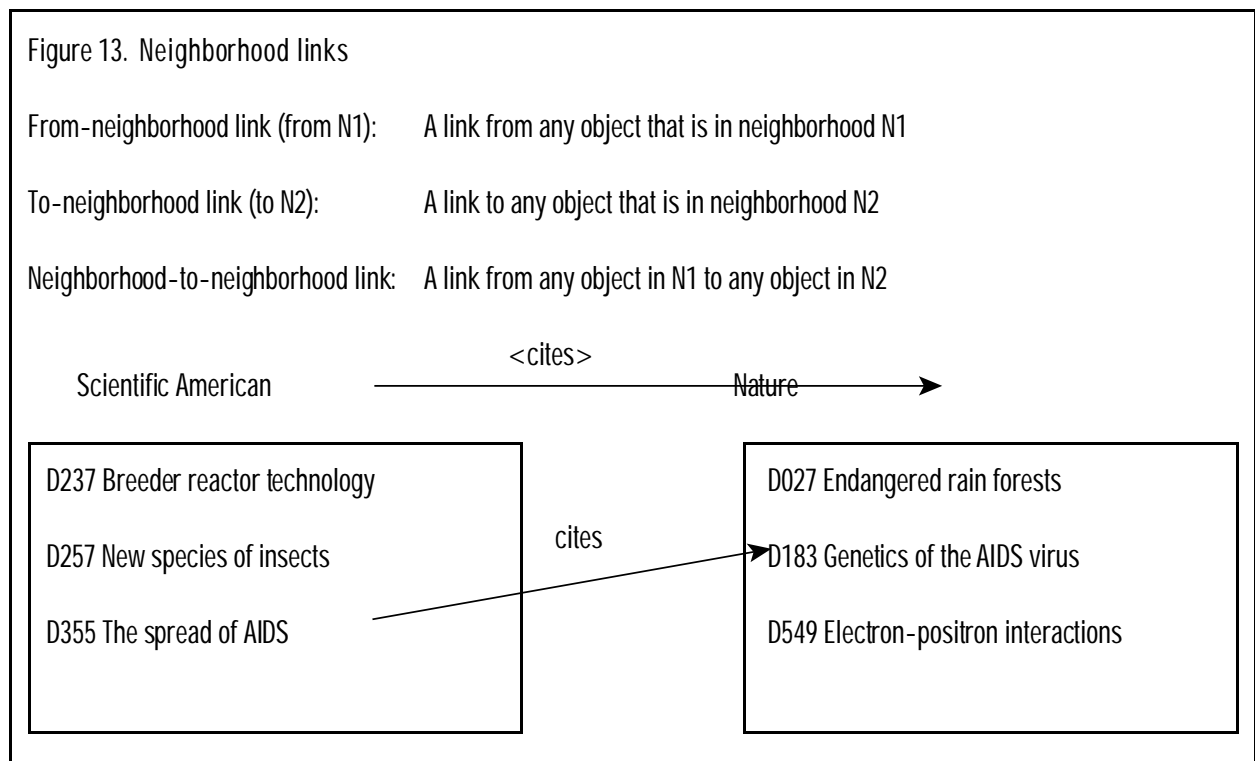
Figure 13. Neighborhood links

From-neighborhood link (from N1): A link from any object that is in neighborhood N1

To-neighborhood link (to N2): A link to any object that is in neighborhood N2

Neighborhood-to-neighborhood link: A link from any object in N1 to any object in N2

<cites>

Scientific American

Nature

D237 Breeder reactor technology

D257 New species of insects

D355 The spread of AIDS

cites

D027 Endangered rain forests

D183 Genetics of the AIDS virus

D549 Electron-positron interactions